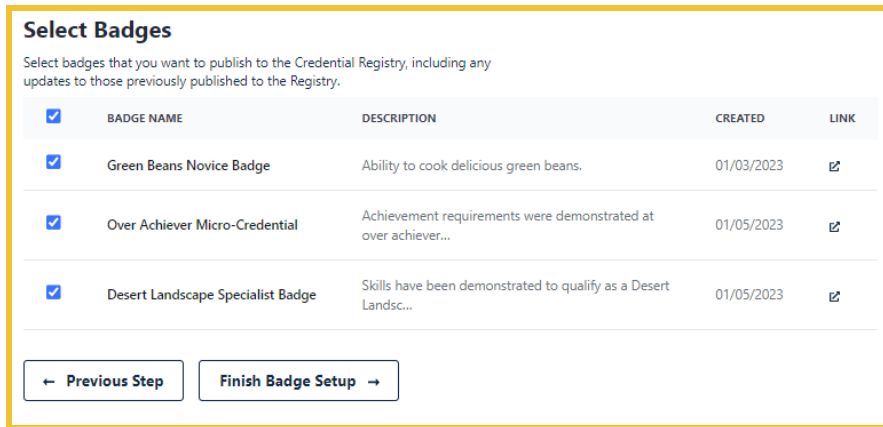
Select Badges

Select badges that you want to publish to the Credential Registry, including any updates to those previously published to the Registry.

| | BADGE NAME | DESCRIPTION | CREATED | LINK |
|---|---|---|---|---|
| | Green Beans Novice Badge | Ability to cook delicious green beans. | 01/03/2023 | |
| | Over Achiever Micro-Credential | Achievement requirements were demonstrated at over achiever... | 01/05/2023 | |
| | Desert Landscape Specialist Badge | Skills have been demonstrated to qualify as a Desert Landsc... | 01/05/2023 | |

← Previous Step

Finish Badge Setup →